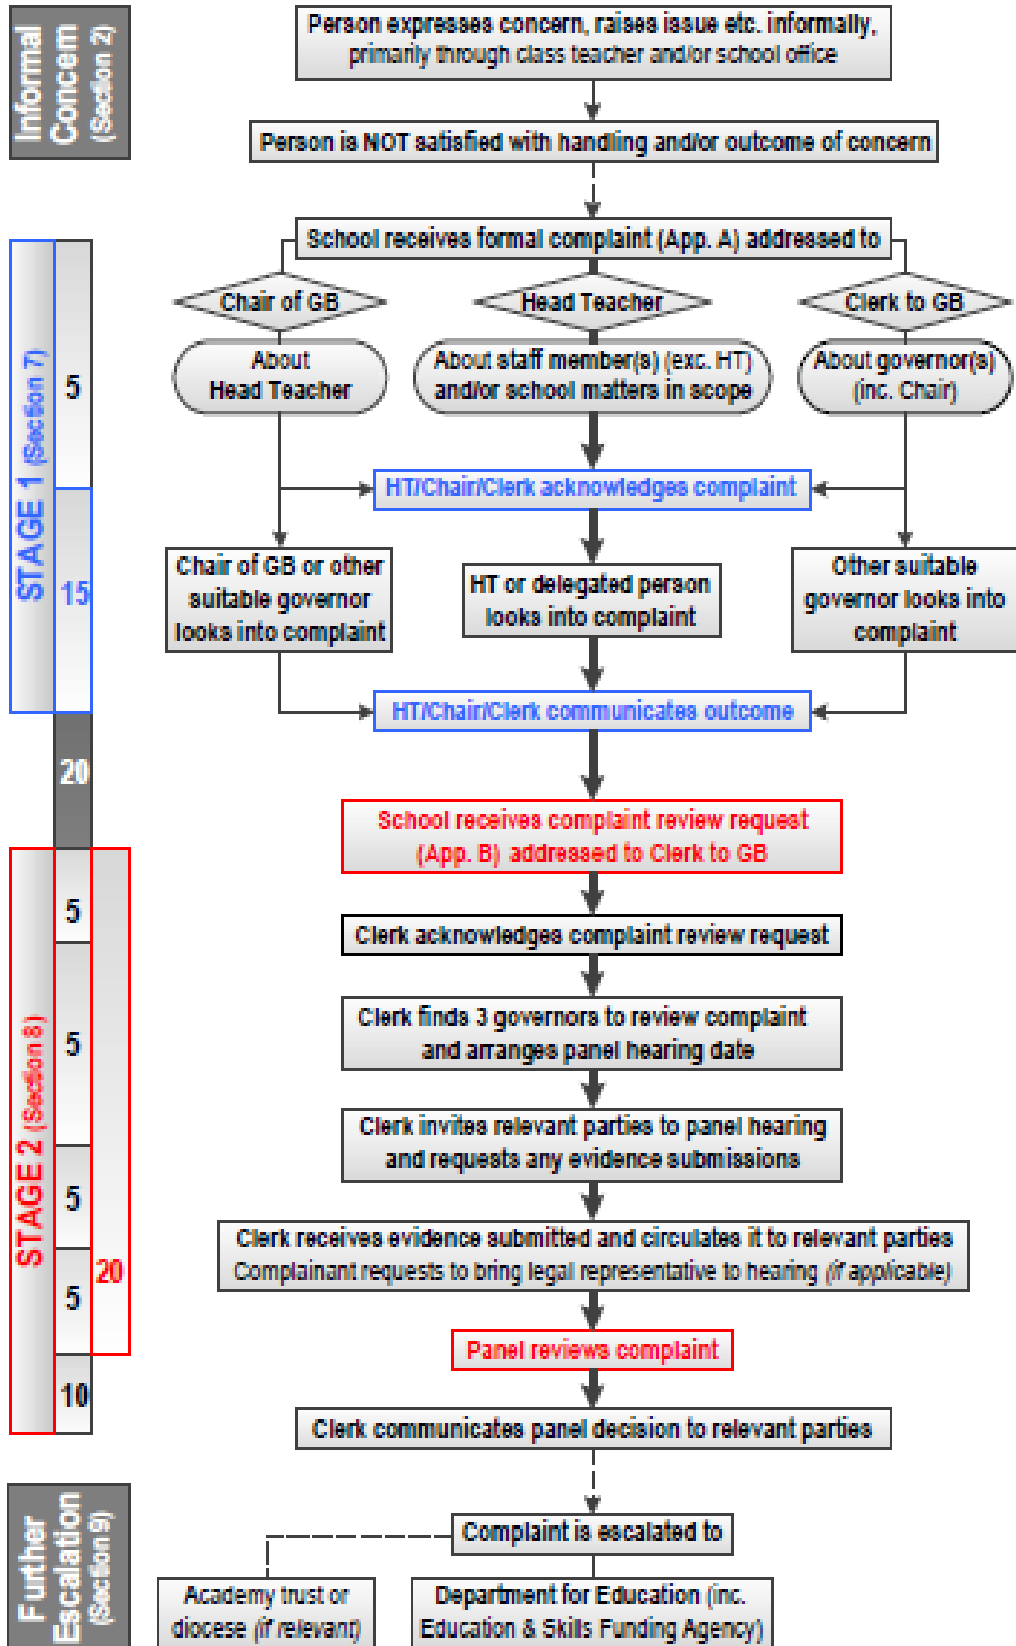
Informal Concern (Section 2)

Person expresses concern, raises issue etc. informally, primarily through class teacher and/or school office

Person is NOT satisfied with handling and/or outcome of concern

STAGE 1 (Section 7)

5

15

School receives formal complaint (App. A) addressed to

Chair of GB

Head Teacher

Clerk to GB

About Head Teacher

About staff member(s) (exc. HT) and/or school matters in scope

About governor(s) (inc. Chair)

HT/Chair/Clerk acknowledges complaint

Chair of GB or other suitable governor looks into complaint

HT or delegated person looks into complaint

Other suitable governor looks into complaint

HT/Chair/Clerk communicates outcome

20

STAGE 2 (Section 8)

5

5

5

5

20

10

School receives complaint review request (App. B) addressed to Clerk to GB

Clerk acknowledges complaint review request

Clerk finds 3 governors to review complaint and arranges panel hearing date

Clerk invites relevant parties to panel hearing and requests any evidence submissions

Clerk receives evidence submitted and circulates it to relevant parties
Complainant requests to bring legal representative to hearing (if applicable)

Panel reviews complaint

Clerk communicates panel decision to relevant parties

Further Escalation (Section 9)

Complaint is escalated to

Academy trust or diocese (if relevant)

Department for Education (inc. Education & Skills Funding Agency)